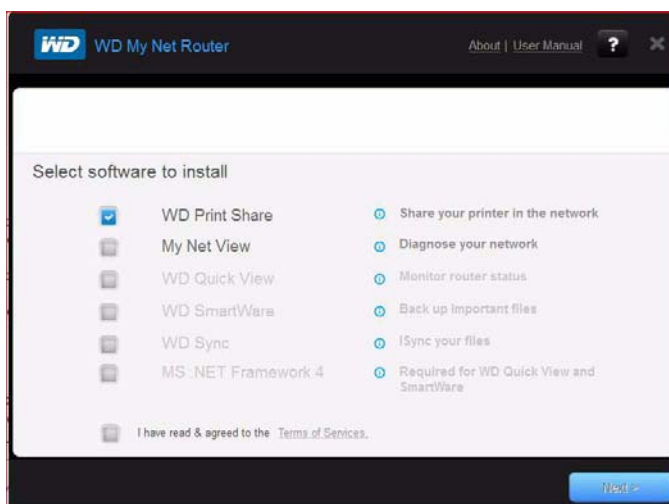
WD WD My Net Router

About | User Manual ?

Select software to install

WD Print Share
My Net View
WD Quick View
WD SmartWare
WD Sync
MS .NET Framework 4

Share your printer in the network
Diagnose your network
Monitor router status
Back up important files
ISync your files
Required for WD Quick View and SmartWare

I have read & agreed to the Terms of Services.

Next >